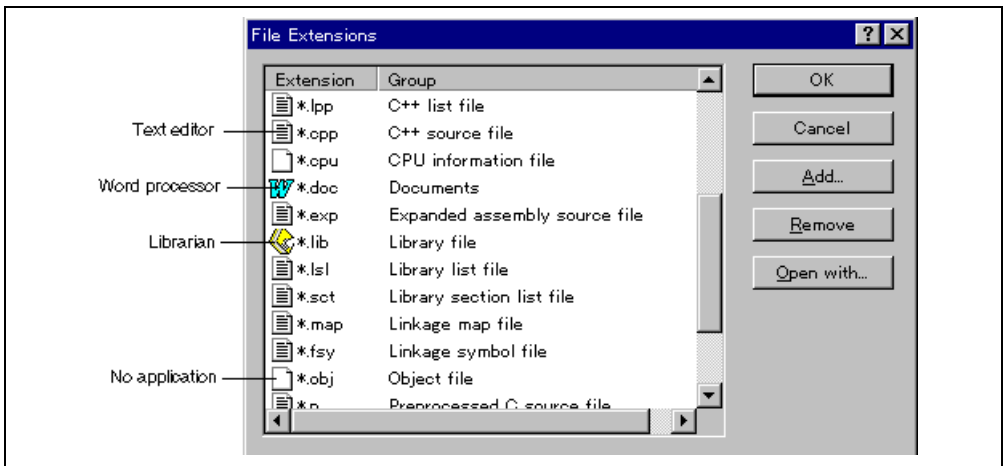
File Extensions

| Extension | Group |
|---|---|
| *.lpp | C++ list file |
| *.cpp | C++ source file |
| *.cpu | CPU information file |
| *.doc | Documents |
| *.exp | Expanded assembly source file |
| *.lib | Library file |
| *.lsl | Library list file |
| *.sct | Library section list file |
| *.map | Linkage map file |
| *.fsy | Linkage symbol file |
| *.obj | Object file |
| *.p | Preprocessed C source file |

OK
Cancel
Add...
Remove
Open with...

Text editor
Word processor
Librarian
No application